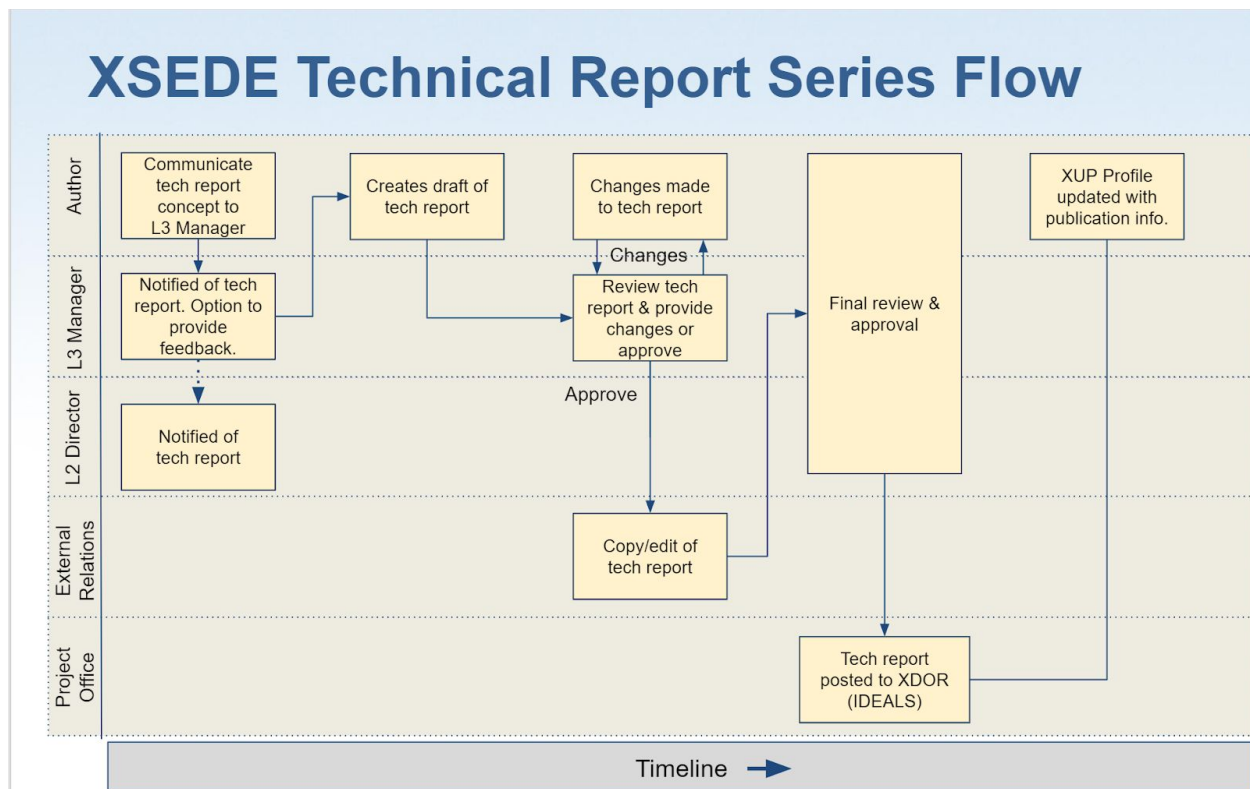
XSEDE Technical Report Series Flow

Author

Communicate tech report concept to L3 Manager

Creates draft of tech report

Changes made to tech report

XUP Profile updated with publication info.

L3 Manager

Notified of tech report. Option to provide feedback.

Changes

Review tech report & provide changes or approve

Final review & approval

L2 Director

Notified of tech report

Approve

External Relations

Copy/edit of tech report

Project Office

Tech report posted to XDOR (IDEALS)

Timeline